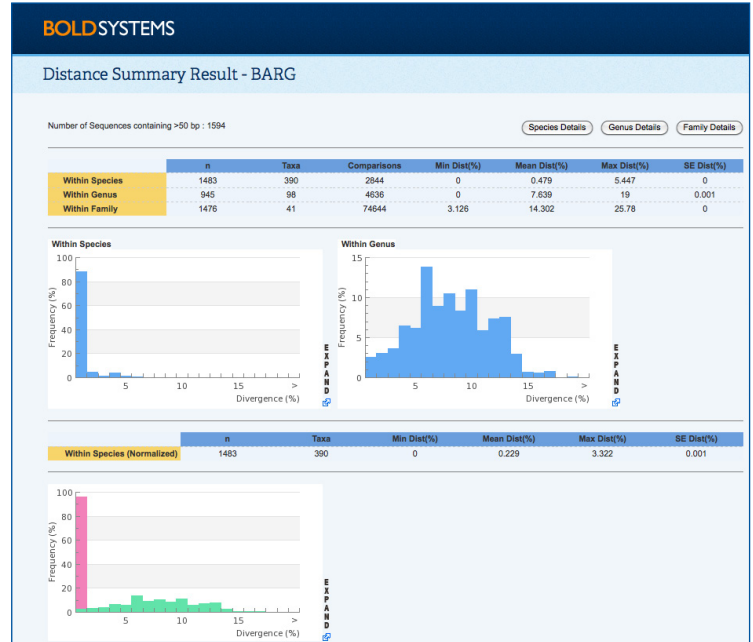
BOLDSYSTEMS

Distance Summary Result - BARG

Number of Sequences containing >50 bp : 1594

Species Details | Genus Details | Family Details

| | n | Taxa | Comparisons | Min Dist(%) | Mean Dist(%) | Max Dist(%) | SE Dist(%) |
|---|---|---|---|---|---|---|---|
| Within Species | 1483 | 390 | 2844 | 0 | 0.479 | 5.447 | 0 |
| Within Genus | 945 | 98 | 4636 | 0 | 7.639 | 19 | 0.001 |
| Within Family | 1476 | 41 | 74644 | 3.126 | 14.302 | 25.78 | 0 |

Within Species

100
80
60
40
20
0
Frequency (%)
5 10 15 >
Divergence (%)
EXPAND

Within Genus

15
10
5
0
Frequency (%)
5 10 15 >
Divergence (%)
EXPAND

| | n | Taxa | Min Dist(%) | Mean Dist(%) | Max Dist(%) | SE Dist(%) |
|---|---|---|---|---|---|---|
| Within Species (Normalized) | 1483 | 390 | 0 | 0.229 | 3.322 | 0.001 |

100
80
60
40
20
0
Frequency (%)
5 10 15 >
Divergence (%)
EXPAND